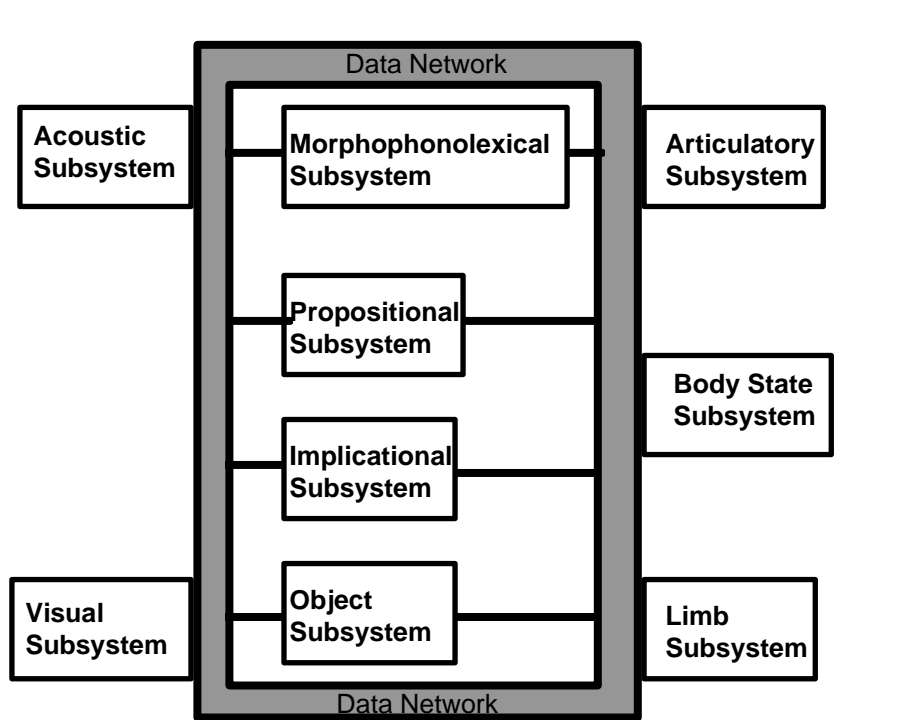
Data Network

Acoustic Subsystem

Morphophonolexical Subsystem

Articulatory Subsystem

Propositional Subsystem

Body State Subsystem

Implicational Subsystem

Visual Subsystem

Object Subsystem

Limb Subsystem

Data Network